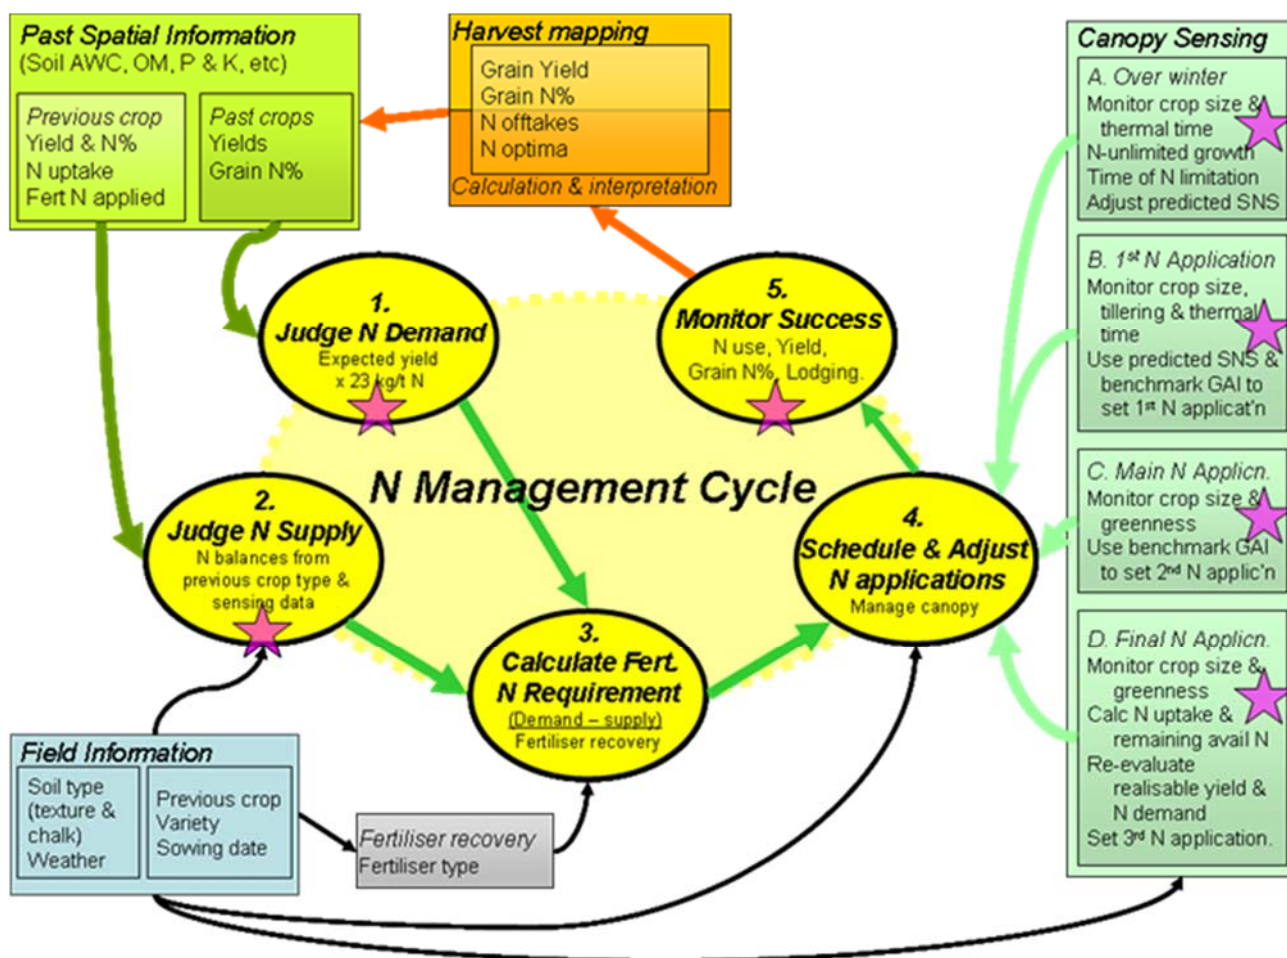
Past Spatial Information
(Soil AWC, OM, P & K, etc)

Previous crop
Yield & N%
N uptake
Fert N applied

Past crops
Yields
Grain N%

Harvest mapping
Grain Yield
Grain N%
N offtakes
N optima
Calculation & interpretation

Canopy Sensing

A. Over winter
Monitor crop size & thermal time
N-unlimited growth
Time of N limitation
Adjust predicted SNS

B. 1st N Application
Monitor crop size, tillering & thermal time
Use predicted SNS & benchmark GAI to set 1st N applicat'n

C. Main N Applicn.
Monitor crop size & greenness
Use benchmark GAI to set 2nd N applic'n

D. Final N Applicn.
Monitor crop size & greenness
Calc N uptake & remaining avail N
Re-evaluate realisable yield & N demand
Set 3rd N application.

1.
Judge N Demand
Expected yield
x 23 kg/t N

5.
Monitor Success
N use, Yield,
Grain N%, Lodging.

N Management Cycle

2.
Judge N Supply
N balances from previous crop type & sensing data

4.
Schedule & Adjust
N applications
Manage canopy

3.
Calculate Fert.
N Requirement
(Demand – supply)
Fertiliser recovery

Field Information
Soil type
(texture & chalk)
Weather

Previous crop
Variety
Sowing date

Fertiliser recovery
Fertiliser type